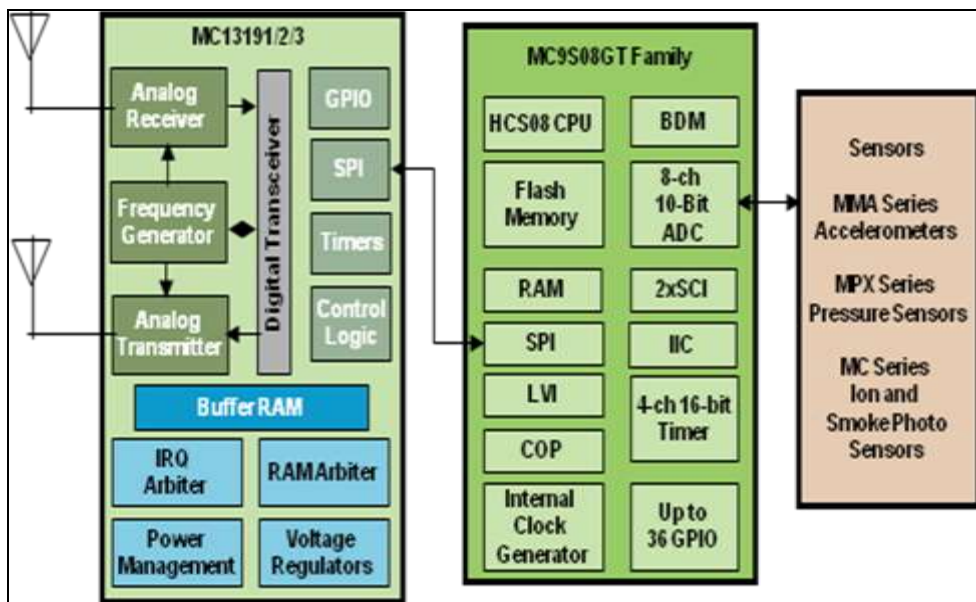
MC13191/2/3

Analog Receiver

Frequency Generator

Analog Transmitter

Digital Transceiver

GPIO

SPI

Timers

Control Logic

Buffer RAM

IRQ Arbiter

RAM Arbiter

Power Management

Voltage Regulators

MC9S08GT Family

HCS08 CPU

BDM

Flash Memory

8-ch 10-Bit ADC

RAM

2xSCI

SPI

IIC

LVI

4-ch 16-bit Timer

COP

Internal Clock Generator

Up to 36 GPIO

Sensors

MMA Series Accelerometers

MPX Series Pressure Sensors

MC Series Ion and Smoke Photo Sensors